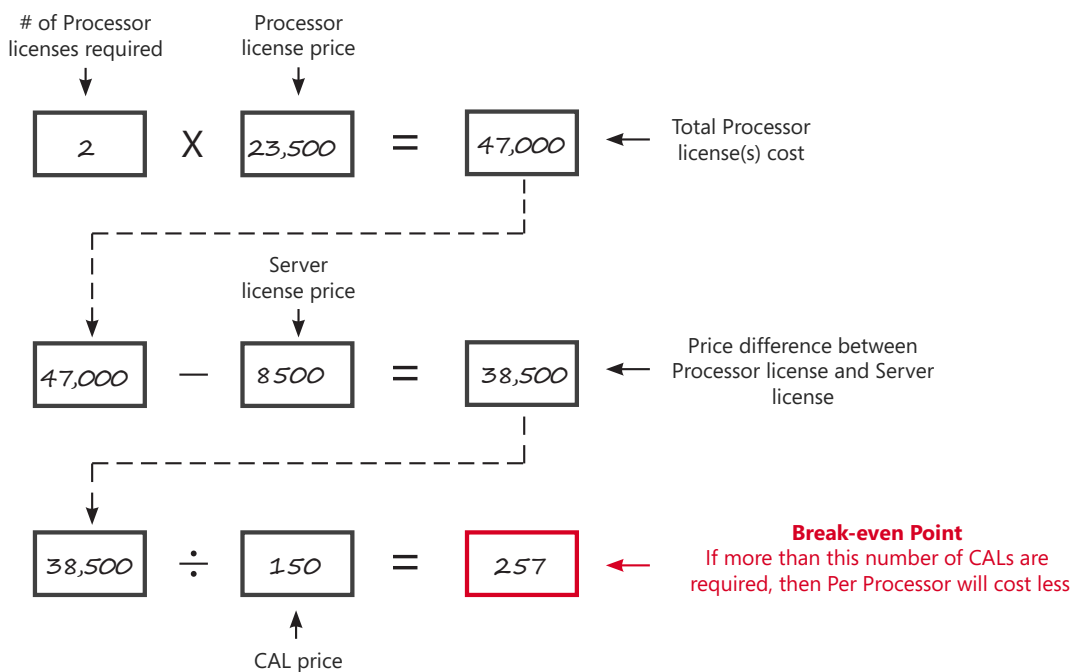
# of Processor licenses required

Processor license price

2 X 23,500 = 47,000

Total Processor license(s) cost

Server license price

47,000 — 8500 = 38,500

Price difference between Processor license and Server license

38,500 ÷ 150 = 257

Break-even Point
If more than this number of CALs are required, then Per Processor will cost less

CAL price